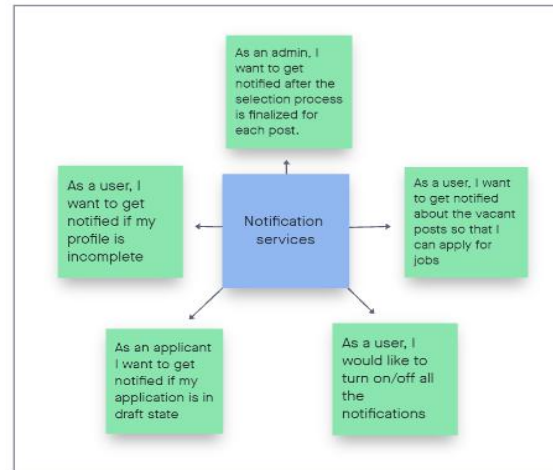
As an admin, I want to get notified after the selection process is finalized for each post.

As a user, I want to get notified if my profile is incomplete

Notification services

As a user, I want to get notified about the vacant posts so that I can apply for jobs

As an applicant I want to get notified if my application is in draft state

As a user, I would like to turn on/off all the notifications